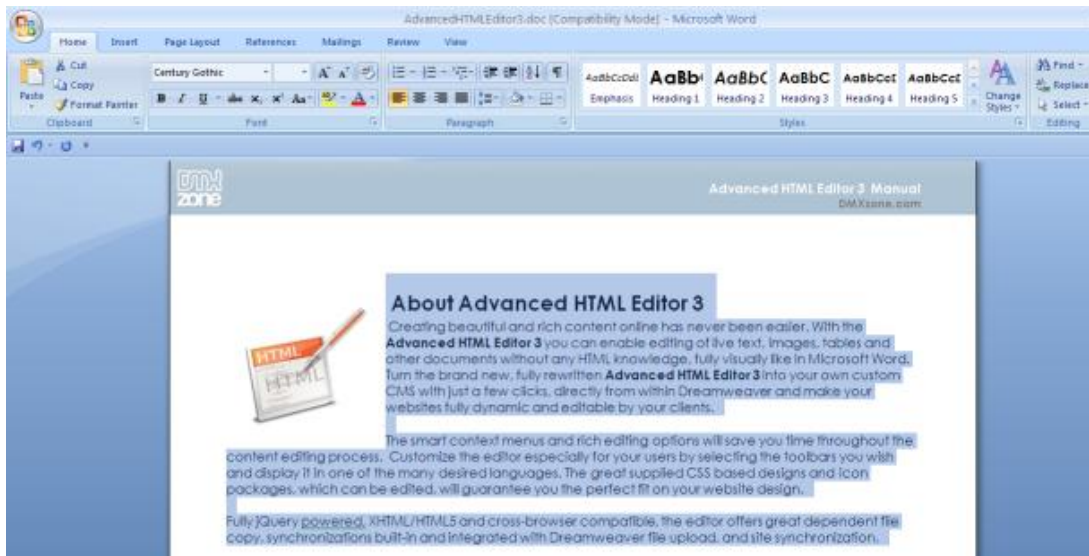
AdvancedHTMLEditor3.doc [Compatibility Mode] - Microsoft Word

Home Insert Page Layout References Mailings Review View

Cut
Copy
Paste
Format Painter
Clipboard

Century Gothic
B I U abe x, x² Aa
Font

Paragraph

AaBbCcDdI Emphasis
AaBb( Heading 1
AaBbC Heading 2
AaBbC Heading 3
AaBbCcI Heading 4
AaBbCcI Heading 5
Change Styles
Styles

Find
Replace
Select
Editing

DMX zone

Advanced HTML Editor 3 Manual
DMXzone.com

HTML
HTML

About Advanced HTML Editor 3

Creating beautiful and rich content online has never been easier. With the **Advanced HTML Editor 3** you can enable editing of live text, images, tables and other documents without any HTML knowledge, fully visually like in Microsoft Word. Turn the brand new, fully rewritten **Advanced HTML Editor 3** into your own custom CMS with just a few clicks, directly from within Dreamweaver and make your websites fully dynamic and editable by your clients.

The smart context menus and rich editing options will save you time throughout the content editing process. Customize the editor especially for your users by selecting the toolbars you wish and display it in one of the many desired languages. The great supplied CSS based designs and icon packages, which can be edited, will guarantee you the perfect fit on your website design.

Fully jQuery powered, XHTML/HTML5 and cross-browser compatible, the editor offers great dependent file copy, synchronizations built-in and integrated with Dreamweaver file upload, and site synchronization.